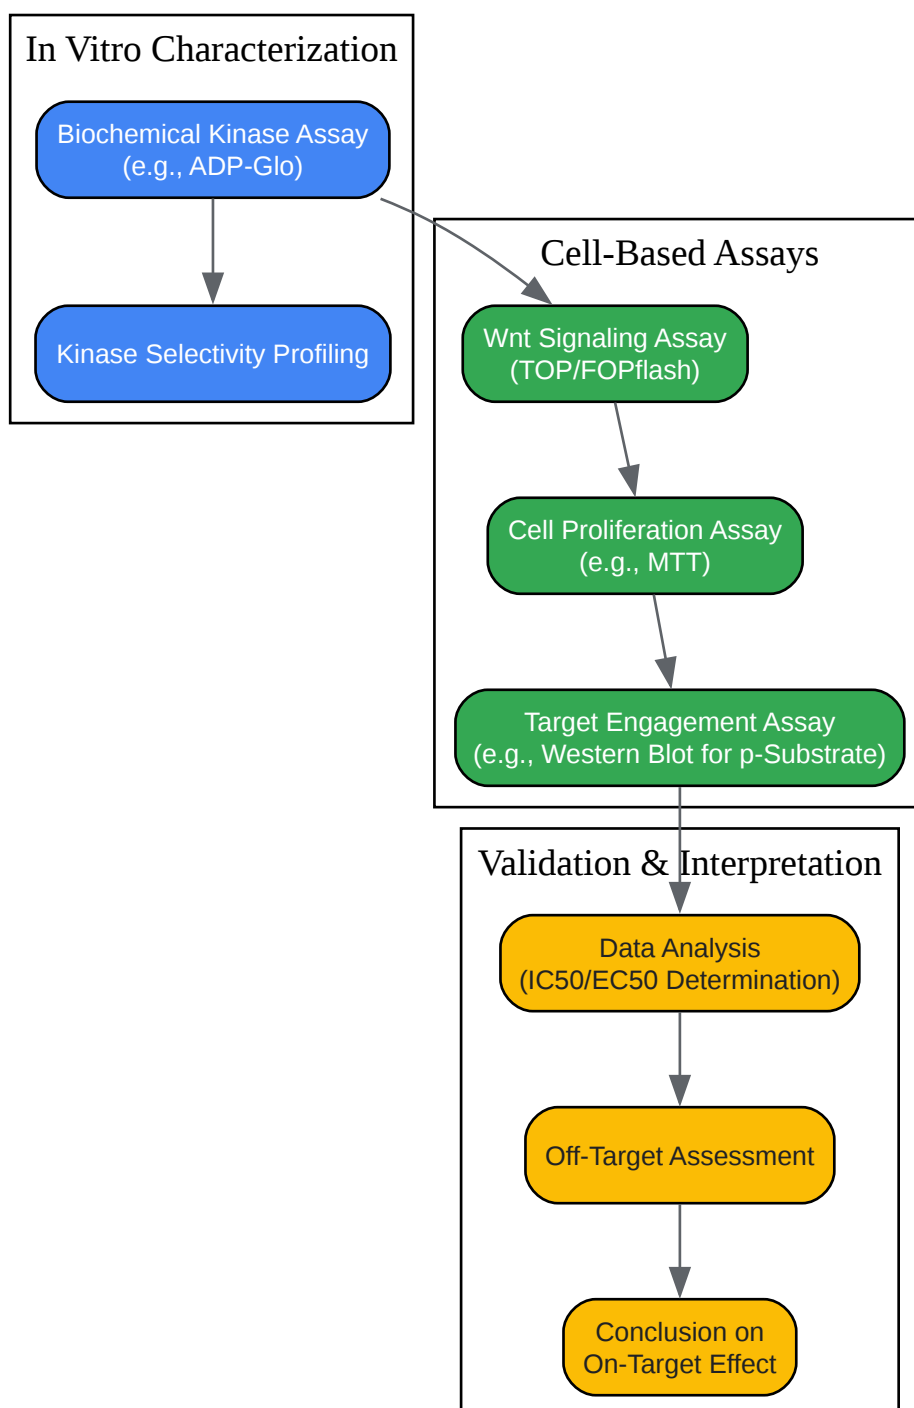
In Vitro Characterization

Biochemical Kinase Assay
(e.g., ADP-Glo)

Kinase Selectivity Profiling

Cell-Based Assays

Wnt Signaling Assay
(TOP/FOPflash)

Cell Proliferation Assay
(e.g., MTT)

Target Engagement Assay
(e.g., Western Blot for p-Substrate)

Validation & Interpretation

Data Analysis
(IC50/EC50 Determination)

Off-Target Assessment

Conclusion on
On-Target Effect